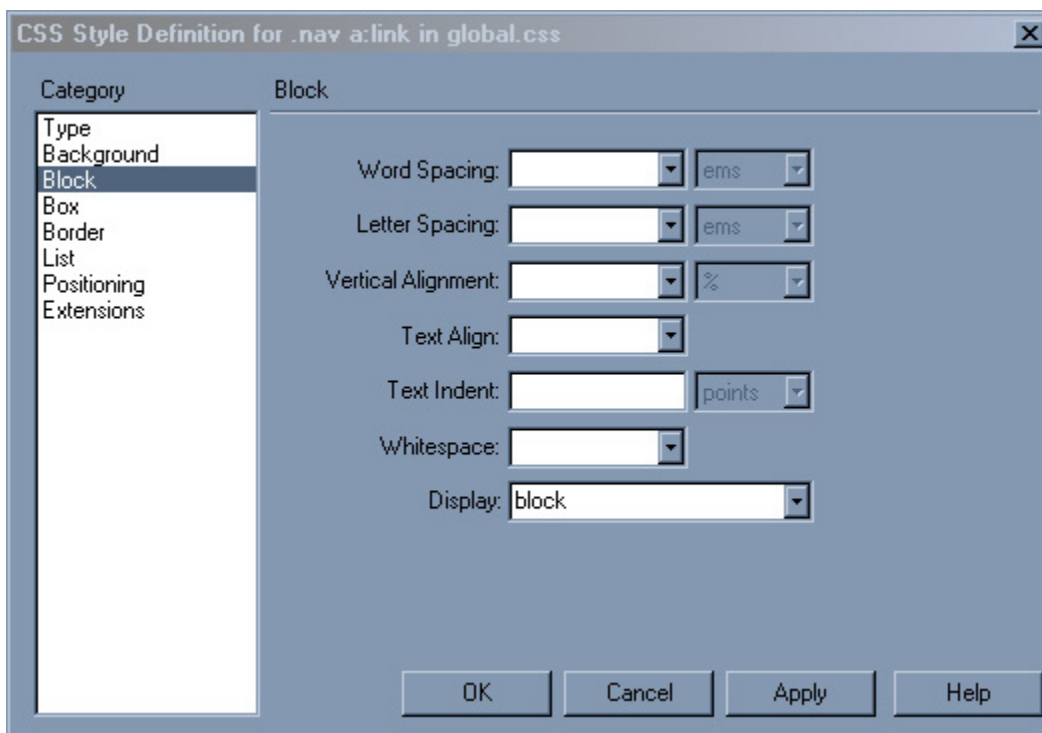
CSS Style Definition for .nav a:link in global.css

Category

Type
Background
Block
Box
Border
List
Positioning
Extensions

Block

Word Spacing: ems

Letter Spacing: ems

Vertical Alignment: %

Text Align:

Text Indent: points

Whitespace:

Display: block

OK Cancel Apply Help